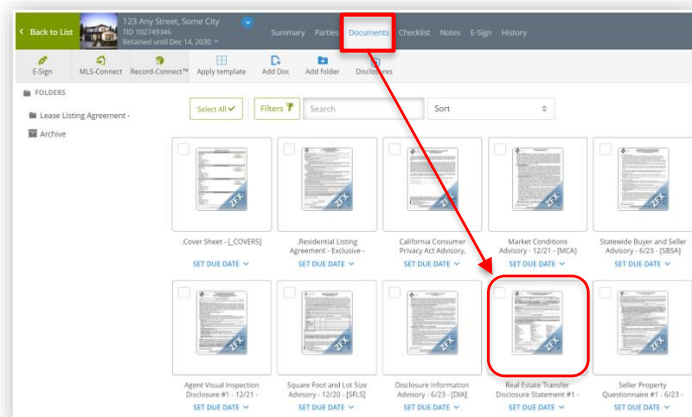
Back to List

123 Any Street, Some City
TID 102749346
Retained until Dec 14, 2030

Summary Parties Documents Checklist Notes E-Sign History

E-Sign MLS-Connect Record-Connect™ Apply template Add Doc Add folder Disclosures

FOLDERS

Lease Listing Agreement -

Archive

Select All

Filters

Search

Sort

ZFX

.Cover Sheet - [_COVERS]
SET DUE DATE

.Residential Listing Agreement - Exclusive -
SET DUE DATE

California Consumer Privacy Act Advisory,
SET DUE DATE

Market Conditions Advisory - 12/21 - [MCA]
SET DUE DATE

Statewide Buyer and Seller Advisory - 6/23 - [SBSA]
SET DUE DATE

Agent Visual Inspection Disclosure #1 - 12/21 -
SET DUE DATE

Square Foot and Lot Size Advisory - 12/20 - [SFLS]
SET DUE DATE

Disclosure Information Advisory - 6/23 - [DIA]
SET DUE DATE

Real Estate Transfer Disclosure Statement #1 -
SET DUE DATE

Seller Property Questionnaire #1 - 6/23 -
SET DUE DATE